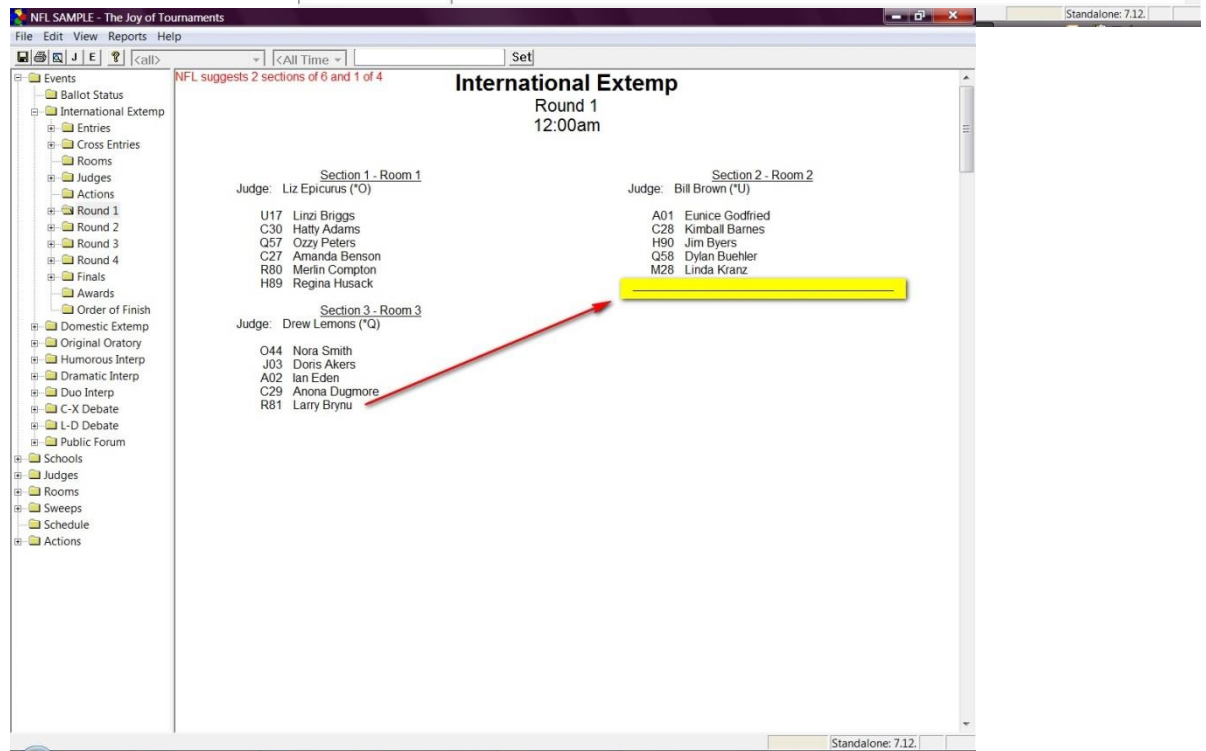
NFL SAMPLE - The Joy of Tournaments
Standalone: 7.12.
File Edit View Reports Help
J E <all> <All Time Set

Events
Ballot Status
International Extemp
Entries
Cross Entries
Rooms
Judges
Actions
Round 1
Round 2
Round 3
Round 4
Finals
Awards
Order of Finish
Domestic Extemp
Original Oratory
Humorous Interp
Dramatic Interp
Duo Interp
C-X Debate
L-D Debate
Public Forum
Schools
Judges
Rooms
Sweeps
Schedule
Actions

NFL suggests 2 sections of 6 and 1 of 4

International Extemp
Round 1
12:00am

Section 1 - Room 1
Judge: Liz Epicurus (*O)

U17 Linzi Briggs
C30 Hatty Adams
Q57 Ozzy Peters
C27 Amanda Benson
R80 Merlin Compton
H89 Regina Husack

Section 2 - Room 2
Judge: Bill Brown (*U)

A01 Eunice Godfried
C28 Kimball Barnes
H90 Jim Byers
Q58 Dylan Buehler
M28 Linda Kranz

Section 3 - Room 3
Judge: Drew Lemons (*Q)

O44 Nora Smith
J03 Doris Akers
A02 Ian Eden
C29 Anona Dugmore
R81 Larry Brynu

Standalone: 7.12.